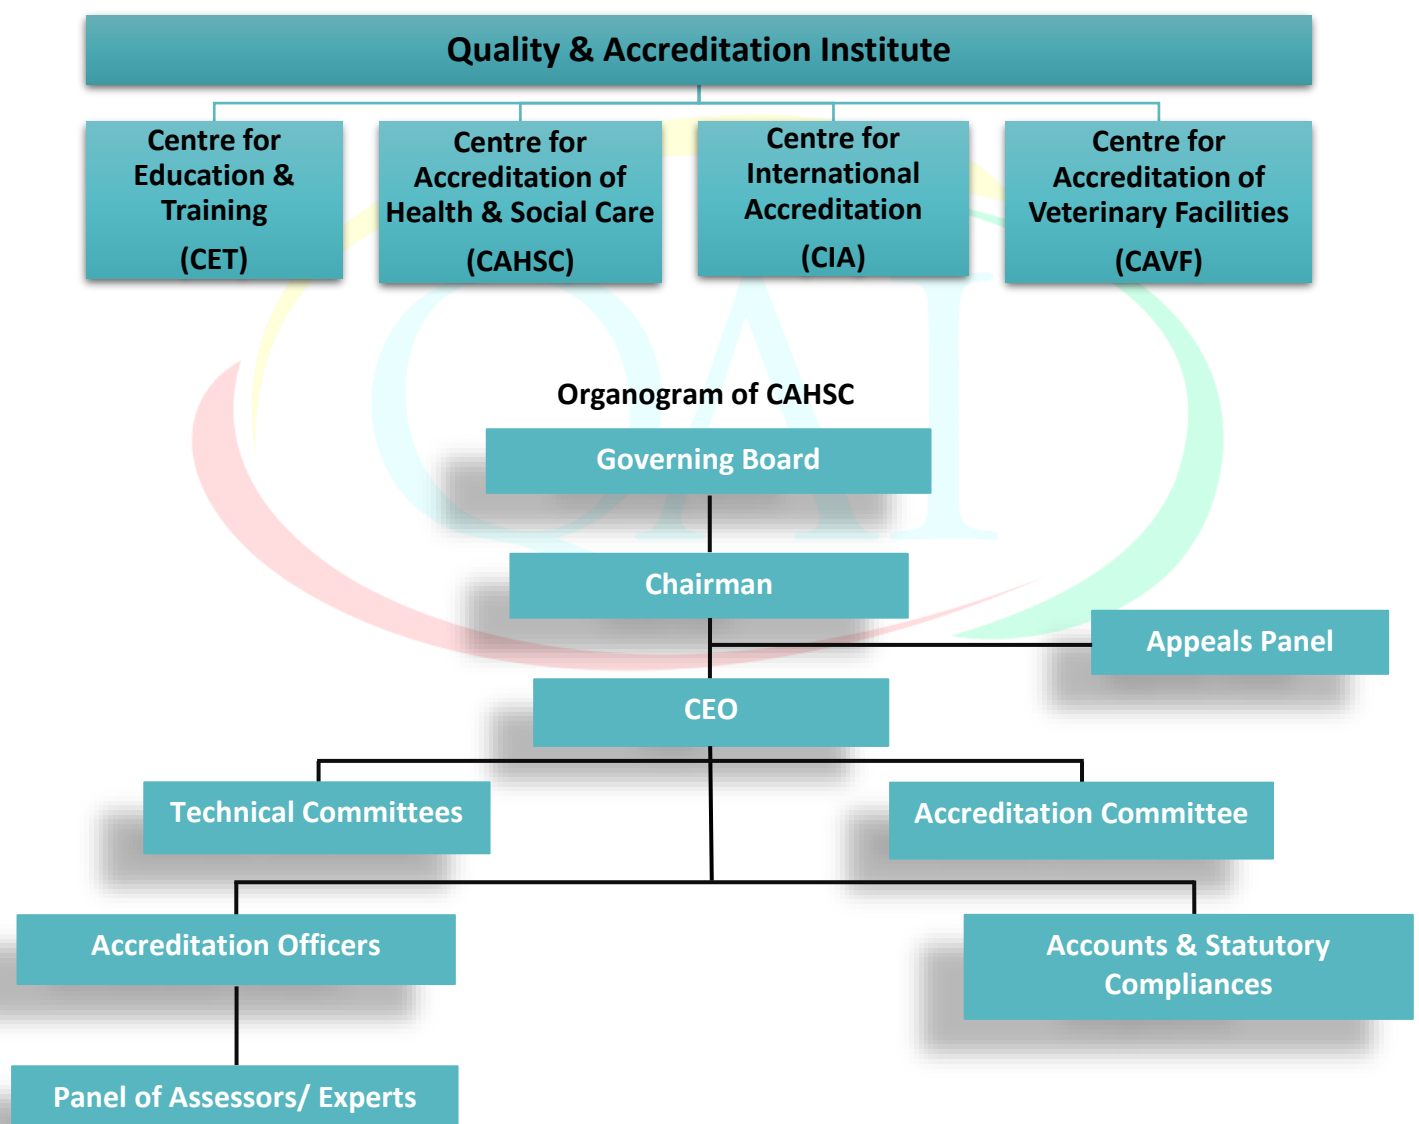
Quality & Accreditation Institute

Centre for Education & Training (CET)

Centre for Accreditation of Health & Social Care (CAHSC)

Centre for International Accreditation (CIA)

Centre for Accreditation of Veterinary Facilities (CAVF)

Organogram of CAHSC

Governing Board

Chairman

Appeals Panel

CEO

Technical Committees

Accreditation Committee

Accreditation Officers

Accounts & Statutory Compliances

Panel of Assessors/ Experts